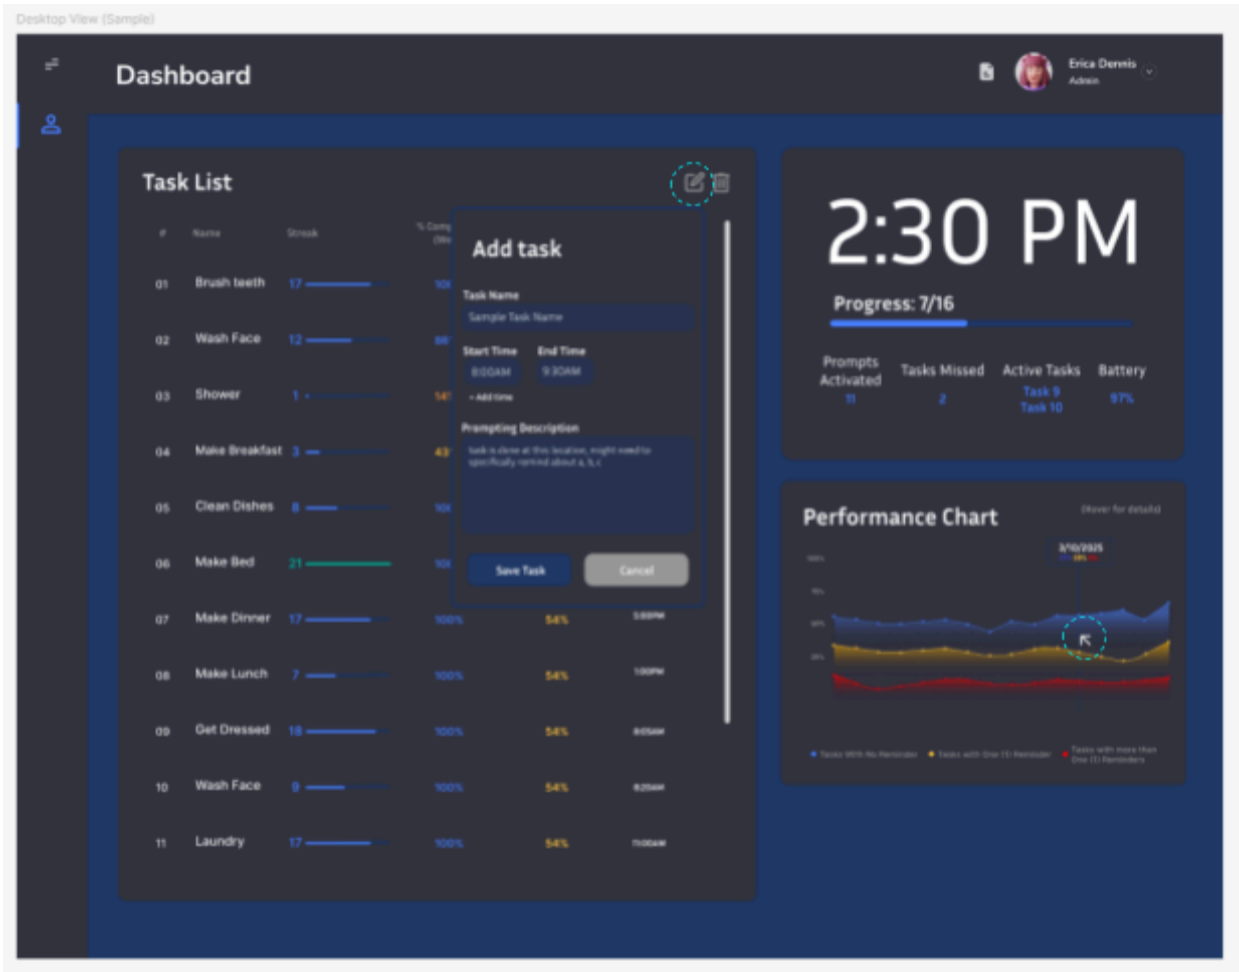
Desktop View (Sample)

Dashboard

Erica Dennis
Admin

Task List

| # | Name | Streak | % Comp |
|---|---|---|---|
| 01 | Brush teeth | 17 | 10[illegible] |
| 02 | Wash Face | 12 | 8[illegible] |
| 03 | Shower | 1 | 14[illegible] |
| 04 | Make Breakfast | 3 | 43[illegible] |
| 05 | Clean Dishes | 8 | 10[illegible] |
| 06 | Make Bed | 21 | 10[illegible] |
| 07 | Make Dinner | 17 | 100% | 54% | 5:00PM |
| 08 | Make Lunch | 7 | 100% | 54% | 1:00PM |
| 09 | Get Dressed | 18 | 100% | 54% | 8:05AM |
| 10 | Wash Face | 9 | 100% | 54% | 8:25AM |
| 11 | Laundry | 17 | 100% | 54% | 11:00AM |

Add task

Task Name
Sample Task Name

Start Time
8:00AM

End Time
9:30AM

+ Add time

Prompting Description
task is done at this location, might need to specifically remind about a, b, c

Save Task
Cancel

2:30 PM

Progress: 7/16

Prompts Activated
11

Tasks Missed
2

Active Tasks
Task 9
Task 10

Battery
97%

Performance Chart

(Hover for details)

3/10/2025

100%
75%
50%
25%

Tasks With No Reminder
Tasks with One (1) Reminder
Tasks with more than One (1) Reminders